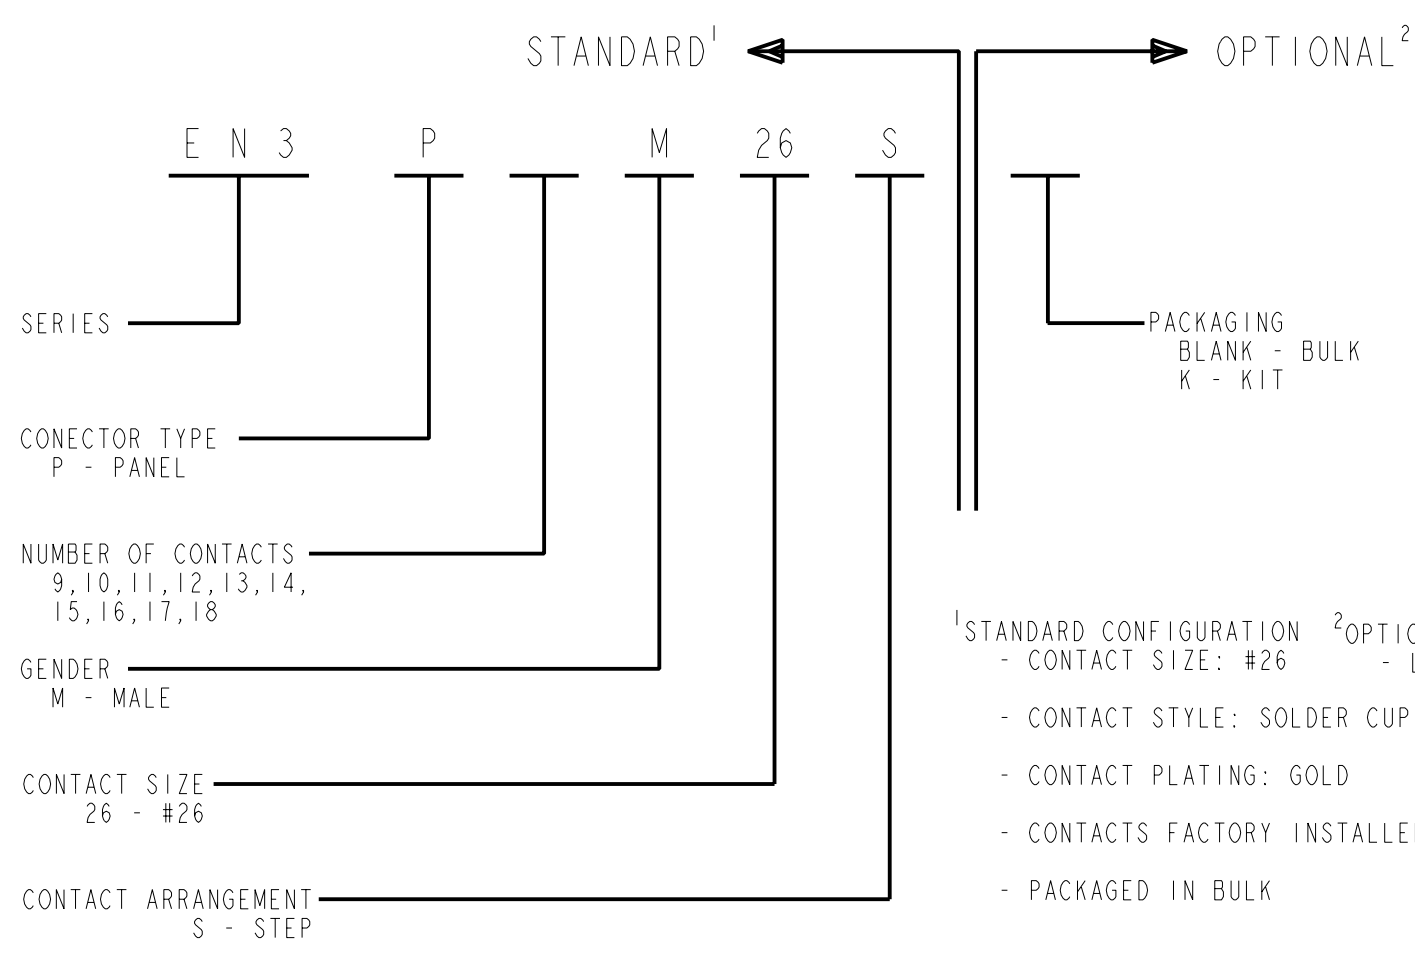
STANDARD$^1$ OPTIONAL$^2$

EN3 P M 26 S

SERIES

CONECTOR TYPE
P - PANEL

NUMBER OF CONTACTS
9,10,11,12,13,14,
15,16,17,18

GENDER
M - MALE

CONTACT SIZE
26 - #26

CONTACT ARRANGEMENT
S - STEP

PACKAGING
BLANK - BULK
K - KIT

$^1$STANDARD CONFIGURATION
- CONTACT SIZE: #26
- CONTACT STYLE: SOLDER CUP
- CONTACT PLATING: GOLD
- CONTACTS FACTORY INSTALLE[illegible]
- PACKAGED IN BULK

$^2$OPTIO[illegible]
- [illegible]